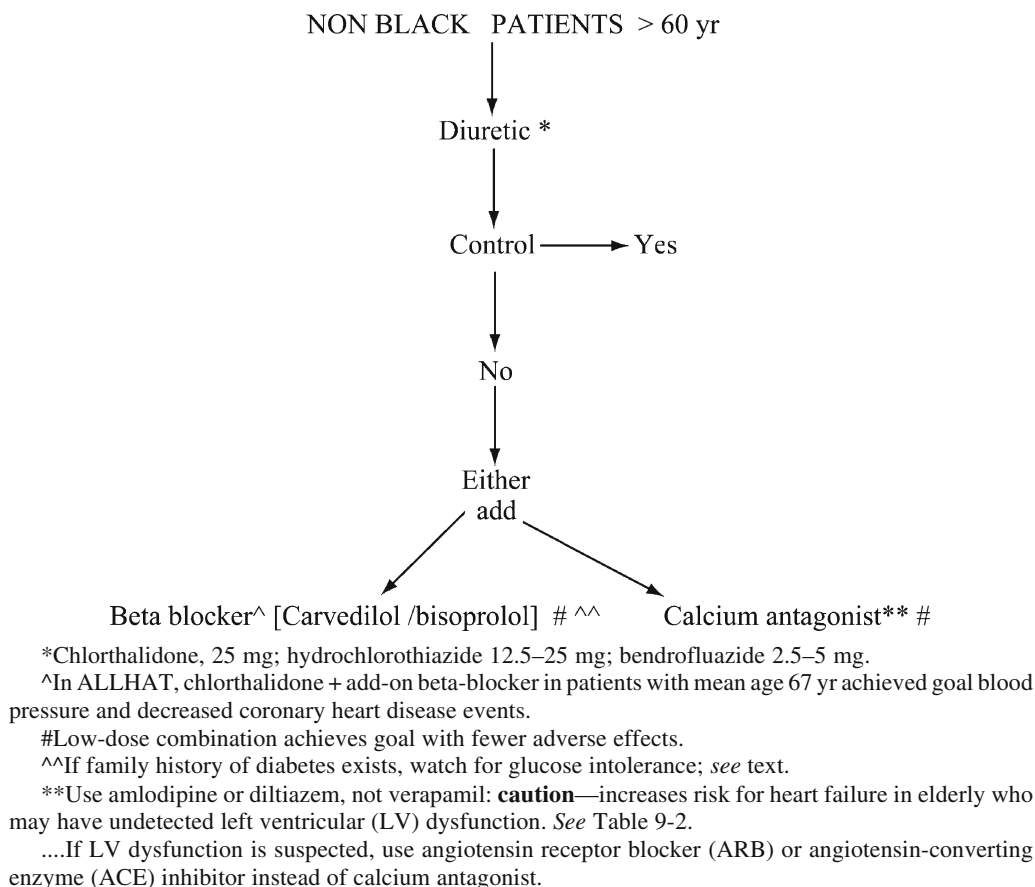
NON BLACK PATIENTS > 60 yr

Diuretic *

Control → Yes

No

Either add

Beta blocker^ [Carvedilol /bisoprolol] # ^^

Calcium antagonist** #

*Chlorthalidone, 25 mg; hydrochlorothiazide 12.5–25 mg; bendrofluazide 2.5–5 mg.

^In ALLHAT, chlorthalidone + add-on beta-blocker in patients with mean age 67 yr achieved goal blood pressure and decreased coronary heart disease events.

#Low-dose combination achieves goal with fewer adverse effects.

^^If family history of diabetes exists, watch for glucose intolerance; *see* text.

**Use amlodipine or diltiazem, not verapamil: **caution**—increases risk for heart failure in elderly who may have undetected left ventricular (LV) dysfunction. *See* Table 9-2.

....If LV dysfunction is suspected, use angiotensin receptor blocker (ARB) or angiotensin-converting enzyme (ACE) inhibitor instead of calcium antagonist.